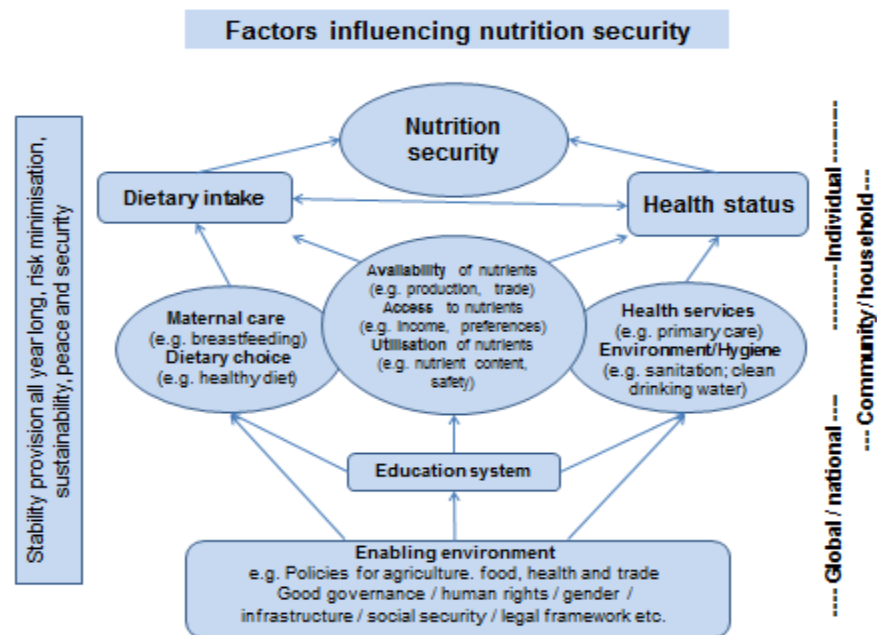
Factors influencing nutrition security

Stability provision all year long, risk minimisation, sustainability, peace and security

Nutrition security

Dietary intake

Health status

Availability of nutrients (e.g. production, trade)
Access to nutrients (e.g. income, preferences)
Utilisation of nutrients (e.g. nutrient content, safety)

Maternal care (e.g. breastfeeding)
Dietary choice (e.g. healthy diet)

Health services (e.g. primary care)
Environment/Hygiene (e.g. sanitation; clean drinking water)

Education system

Enabling environment
e.g. Policies for agriculture. food, health and trade
Good governance / human rights / gender / infrastructure / social security / legal framework etc.

---- Global / national --- --- Community / household--- --------- Individual ---------